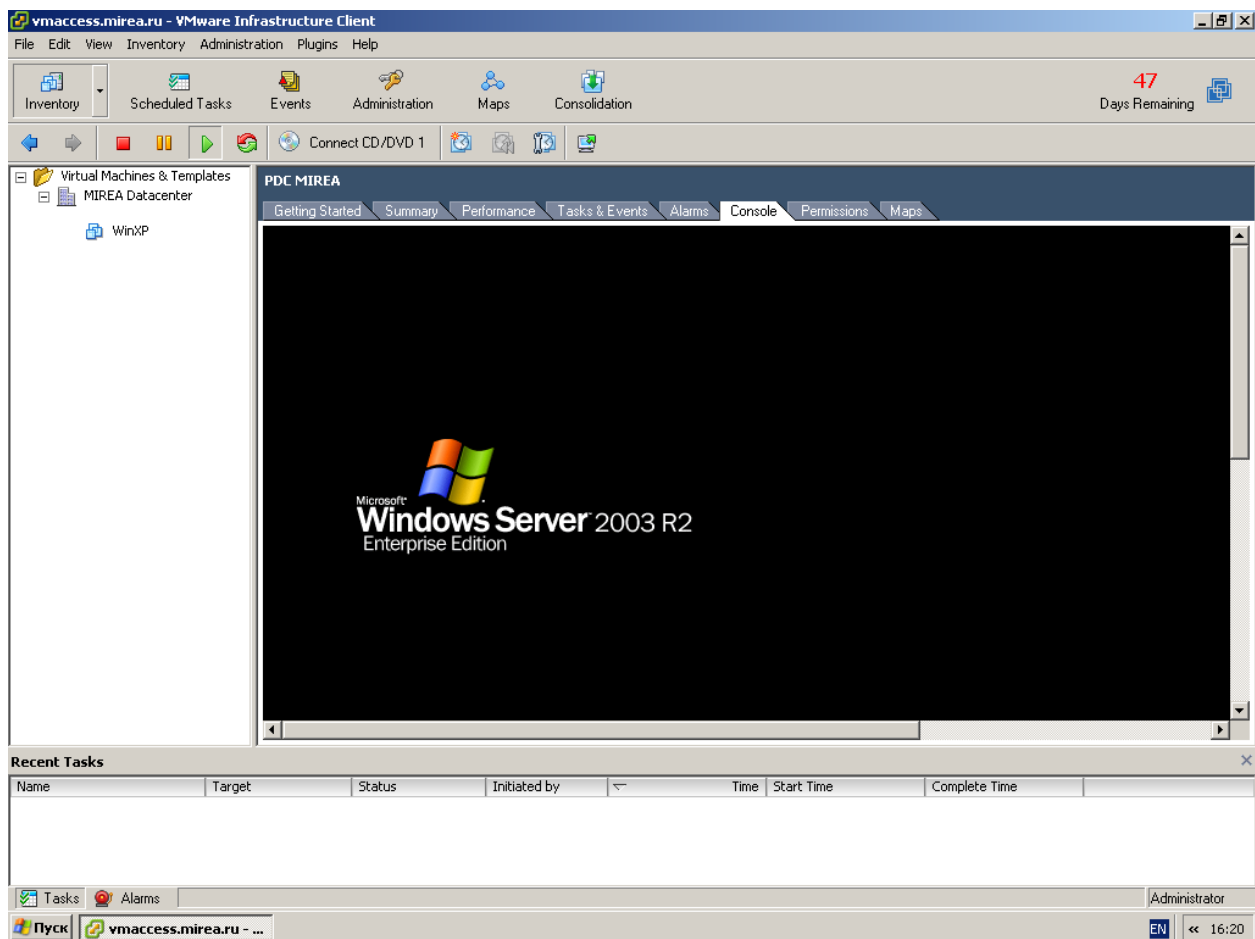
vmaccess.mirea.ru - VMware Infrastructure Client

File Edit View Inventory Administration Plugins Help

Inventory Scheduled Tasks Events Administration Maps Consolidation

47
Days Remaining

Connect CD/DVD 1

Virtual Machines & Templates
MIREA Datacenter
WinXP

PDC MIREA

Getting Started Summary Performance Tasks & Events Alarms Console Permissions Maps

Microsoft
Windows Server 2003 R2
Enterprise Edition

Recent Tasks

| Name | Target | Status | Initiated by | Time | Start Time | Complete Time |
|---|---|---|---|---|---|---|

Tasks Alarms Administrator

Пуск vmaccess.mirea.ru - ...

EN « 16:20